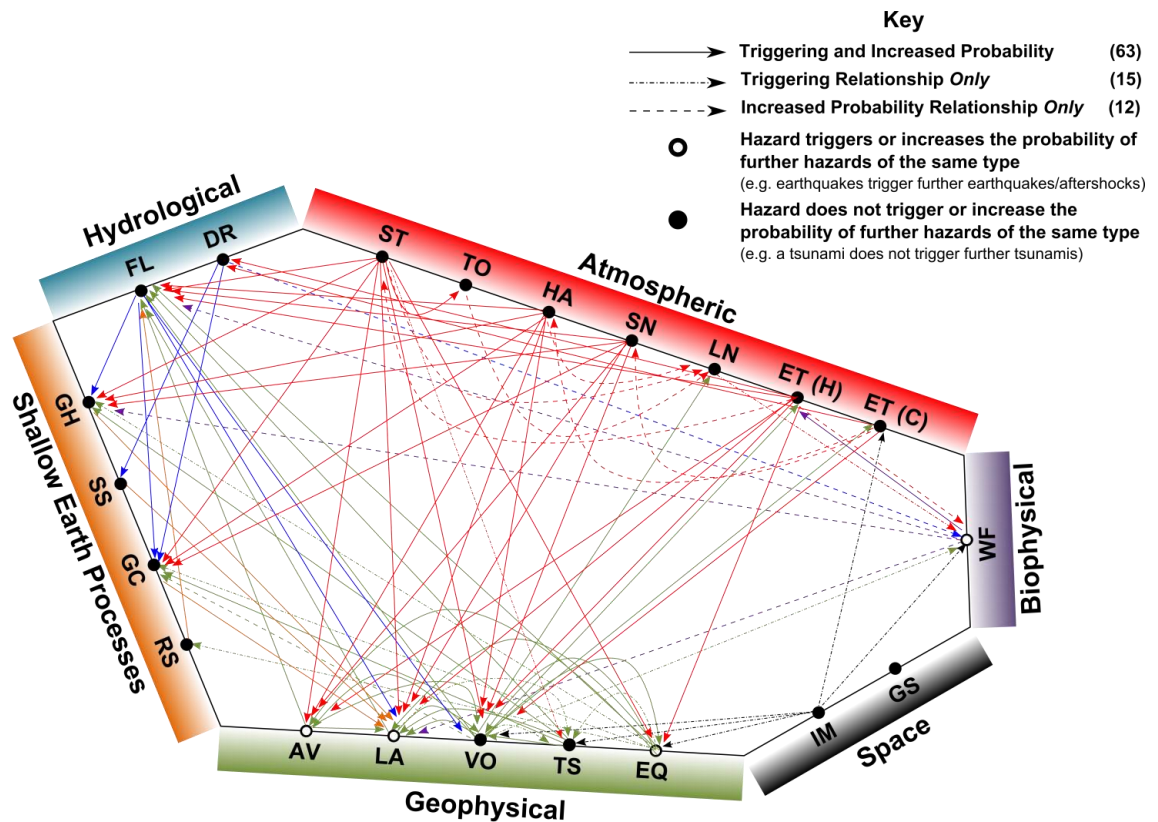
Key
Triggering and Increased Probability (63)
Triggering Relationship *Only* (15)
Increased Probability Relationship *Only* (12)
Hazard triggers or increases the probability of further hazards of the same type
(e.g. earthquakes trigger further earthquakes/aftershocks)
Hazard does not trigger or increase the probability of further hazards of the same type
(e.g. a tsunami does not trigger further tsunamis)

Hydrological
FL
DR

Atmospheric
ST
TO
HA
SN
LN
ET (H)
ET (C)

Biophysical
WF

Shallow Earth Processes
GH
SS
GC
RS

Geophysical
AV
LA
VO
TS
EQ

Space
IM
GS